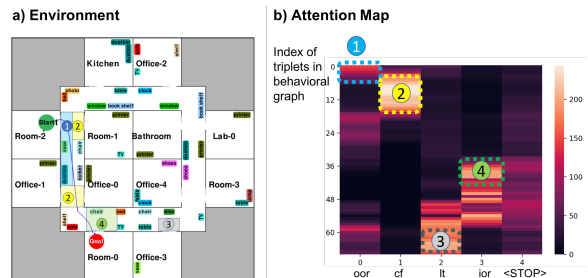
a) Environment

Kitchen
Office-2
Room-2
Room-1
Bathroom
Lab-0
Office-1
Office-0
Office-4
Room-3
Room-0
Office-3
Start
Goal
1
2
2
3
4
dustbin
shelf
TV
printer
photo
table
clock
window
book shelf
printer
sofa
TV
shoes
kicker
kicker
printer
chair
bed
chair
TV
shelf
table
sofa
table
shoe
printer

b) Attention Map

Index of triplets in behavioral graph

1
2
3
4

0
12
24
36
48
60

0
1
2
3
4
oor
cf
lt
ior
<STOP>

200
150
100
50
0